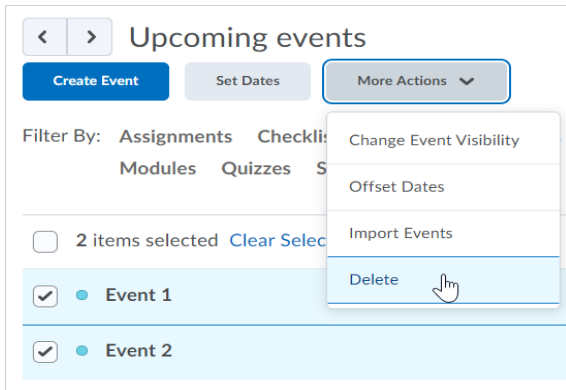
Upcoming events

Create Event

Set Dates

More Actions

Filter By: Assignments Checklis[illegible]

Modules Quizzes S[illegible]

Change Event Visibility

Offset Dates

Import Events

Delete

2 items selected Clear Selec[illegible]

Event 1

Event 2